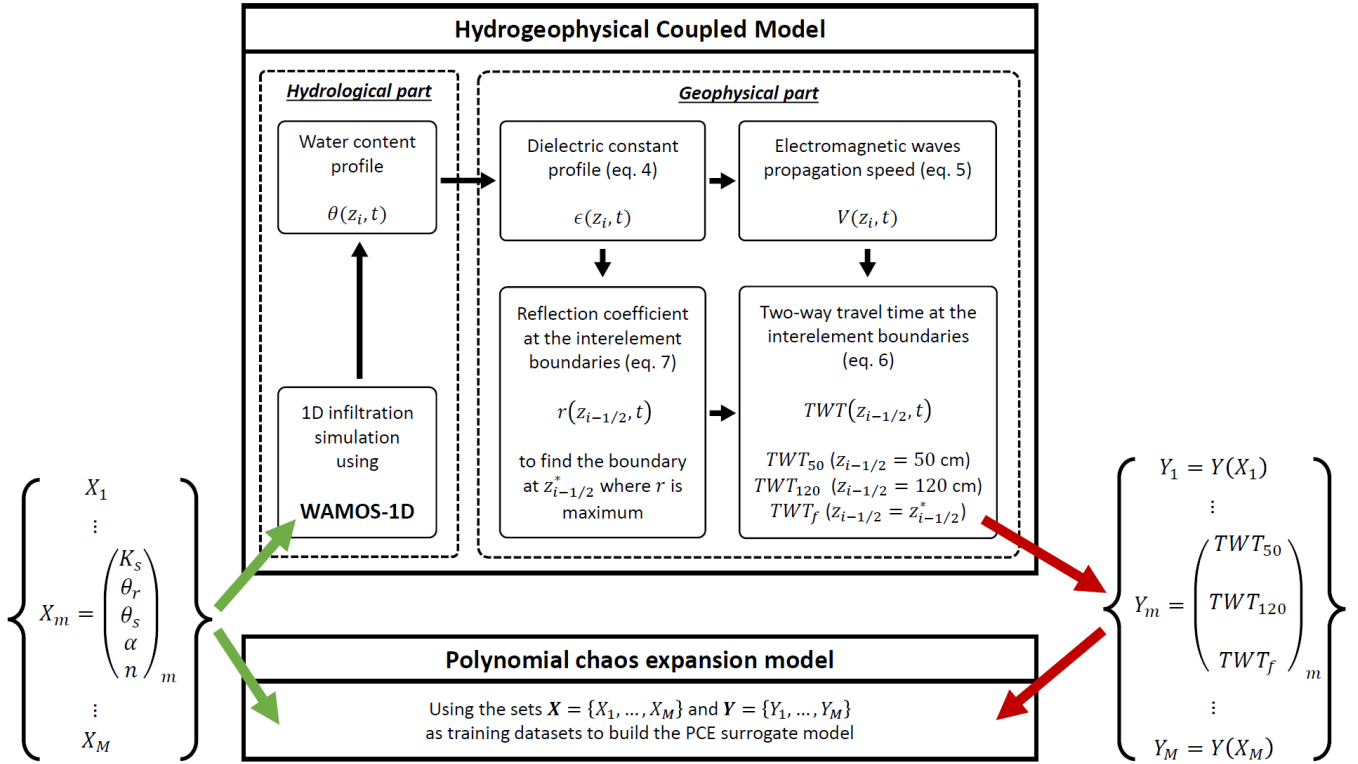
Hydrogeophysical Coupled Model

Hydrological part

Water content profile

$\theta(z_i, t)$

1D infiltration simulation using

WAMOS-1D

Geophysical part

Dielectric constant profile (eq. 4)

$\epsilon(z_i, t)$

Electromagnetic waves propagation speed (eq. 5)

$V(z_i, t)$

Reflection coefficient at the interelement boundaries (eq. 7)

$r(z_{i-1/2}, t)$

to find the boundary at $z^*_{i-1/2}$ where $r$ is maximum

Two-way travel time at the interelement boundaries (eq. 6)

$TWT(z_{i-1/2}, t)$

$TWT_{50}$ ($z_{i-1/2} = 50$ cm)
$TWT_{120}$ ($z_{i-1/2} = 120$ cm)
$TWT_f$ ($z_{i-1/2} = z^*_{i-1/2}$)

$\left\{ \begin{array}{c} X_1 \\ \vdots \\ X_m = \begin{pmatrix} K_s \\ \theta_r \\ \theta_s \\ \alpha \\ n \end{pmatrix}_m \\ \vdots \\ X_M \end{array} \right\}$

$\left\{ \begin{array}{c} Y_1 = Y(X_1) \\ \vdots \\ Y_m = \begin{pmatrix} TWT_{50} \\ TWT_{120} \\ TWT_f \end{pmatrix}_m \\ \vdots \\ Y_M = Y(X_M) \end{array} \right\}$

Polynomial chaos expansion model

Using the sets $\boldsymbol{X} = \{X_1, \ldots, X_M\}$ and $\boldsymbol{Y} = \{Y_1, \ldots, Y_M\}$ as training datasets to build the PCE surrogate model